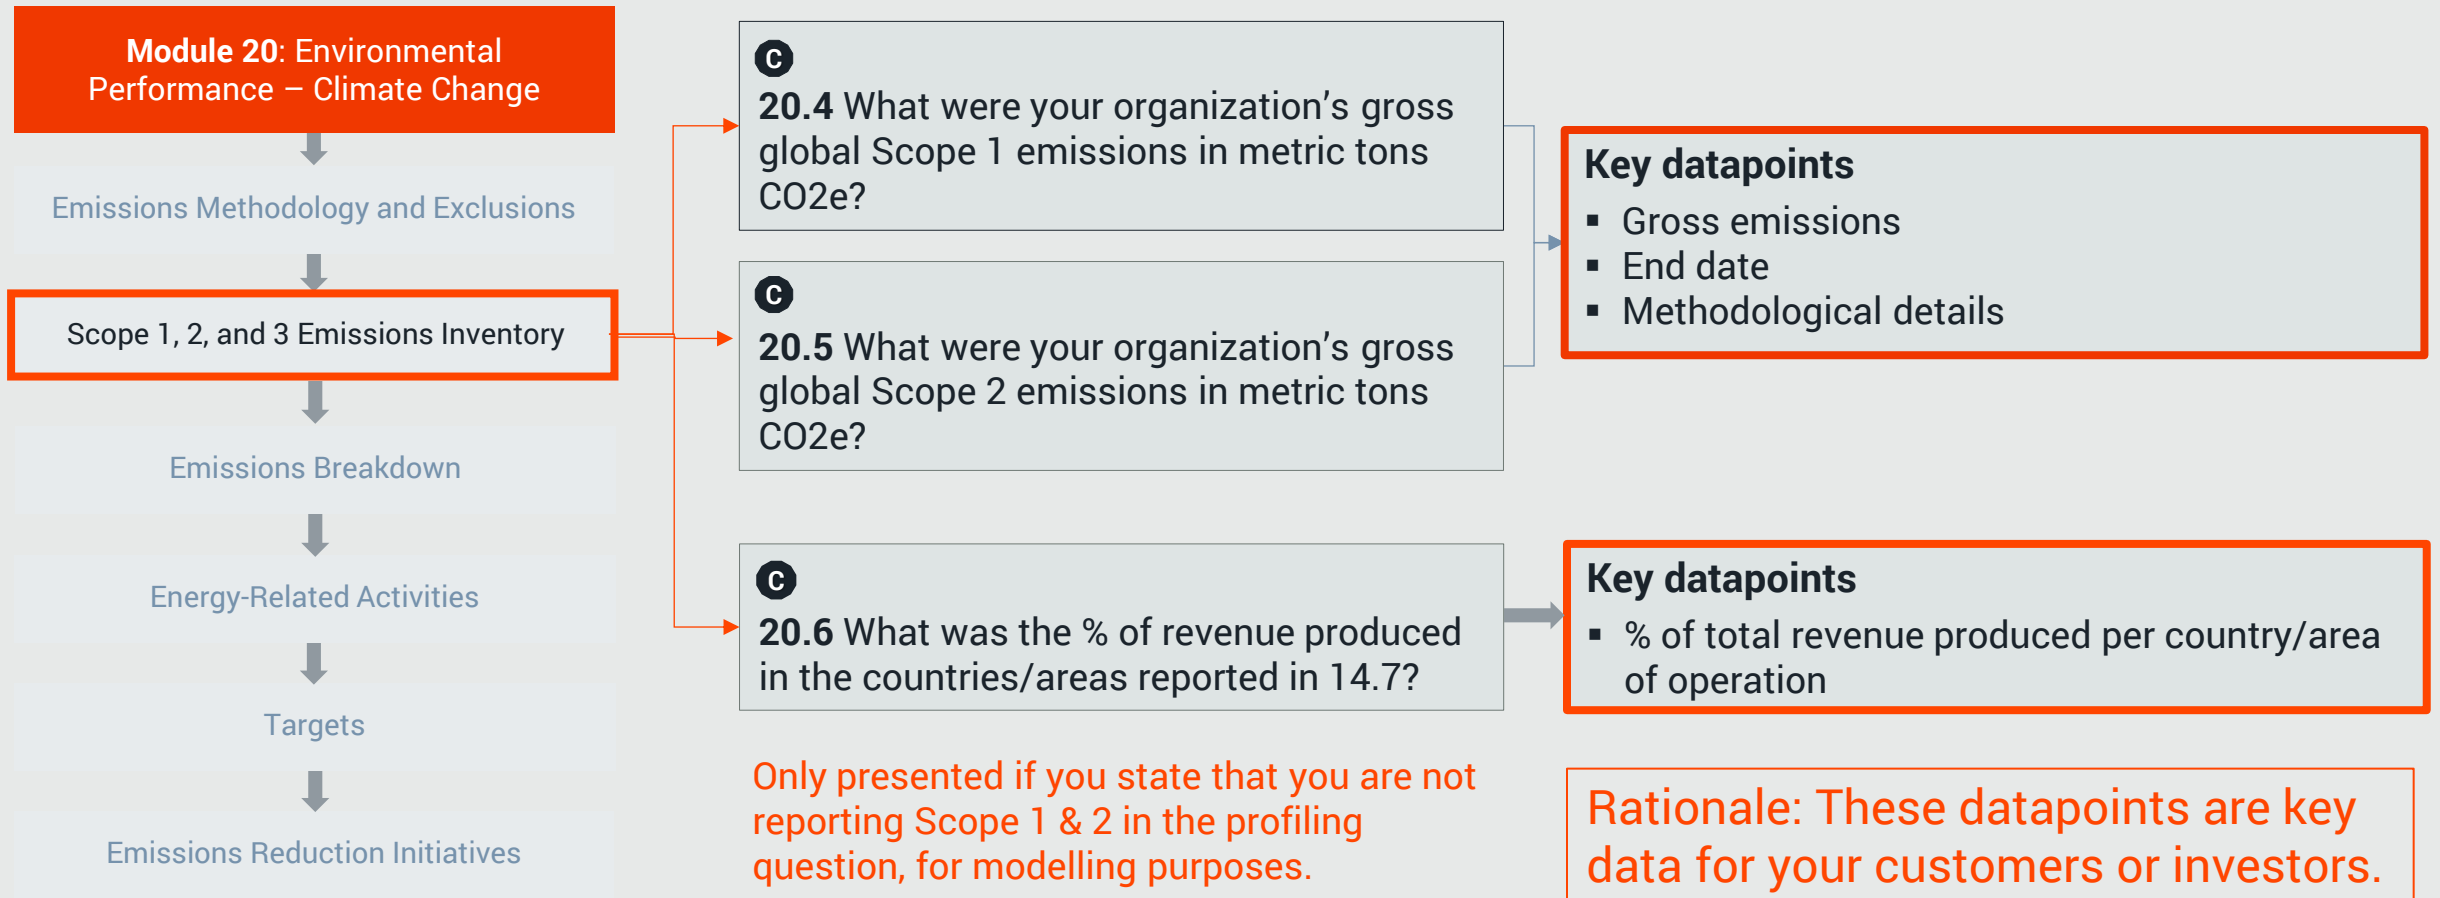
**Module 20**: Environmental Performance – Climate Change

Emissions Methodology and Exclusions

Scope 1, 2, and 3 Emissions Inventory

Emissions Breakdown

Energy-Related Activities

Targets

Emissions Reduction Initiatives

C

**20.4** What were your organization's gross global Scope 1 emissions in metric tons CO2e?

C

**20.5** What were your organization's gross global Scope 2 emissions in metric tons CO2e?

C

**20.6** What was the % of revenue produced in the countries/areas reported in 14.7?

Only presented if you state that you are not reporting Scope 1 & 2 in the profiling question, for modelling purposes.

**Key datapoints**
- Gross emissions
- End date
- Methodological details

**Key datapoints**
- % of total revenue produced per country/area of operation

Rationale: These datapoints are key data for your customers or investors.